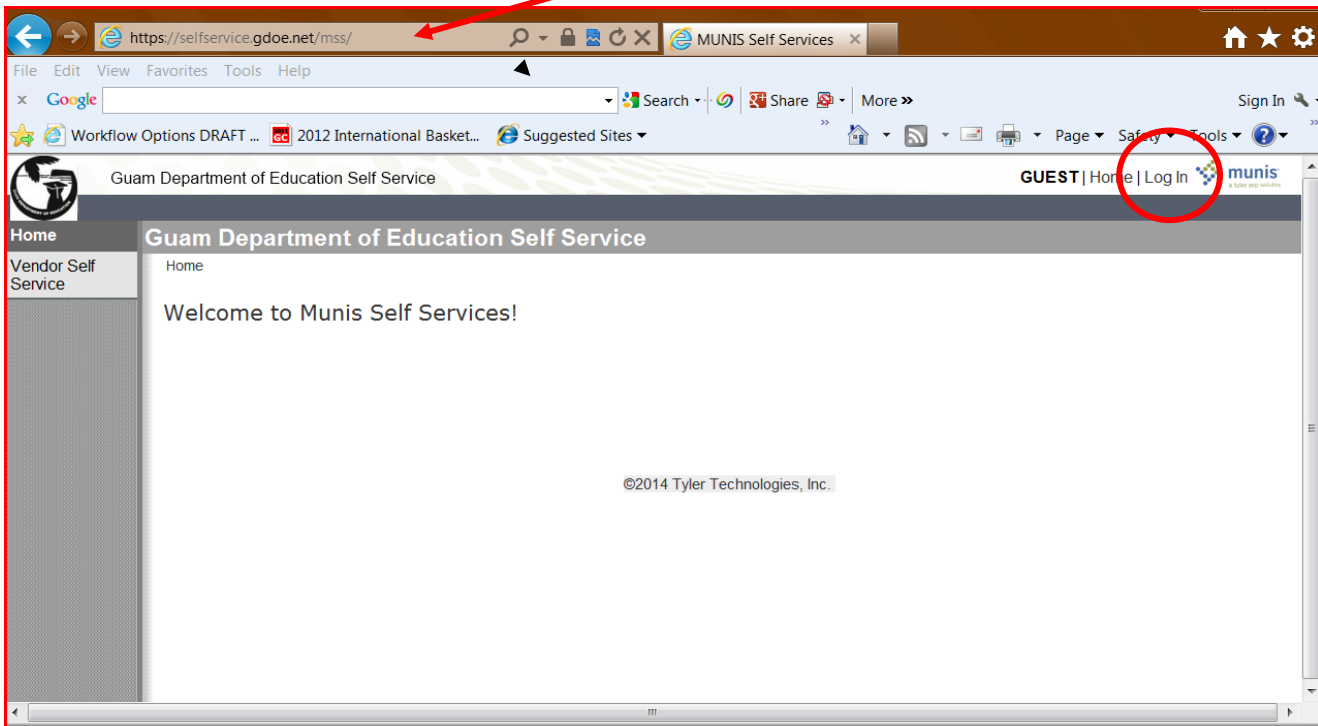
https://selfservice.gdoe.net/mss/

MUNIS Self Services

File Edit View Favorites Tools Help

Google

Search

Share

More »

Sign In

Workflow Options DRAFT ...

2012 International Basket...

Suggested Sites

Page

Safety

Tools

Guam Department of Education Self Service

GUEST | Home | Log In

munis

a tyler erp solution

Home

Vendor Self Service

Guam Department of Education Self Service

Home

Welcome to Munis Self Services!

©2014 Tyler Technologies, Inc.